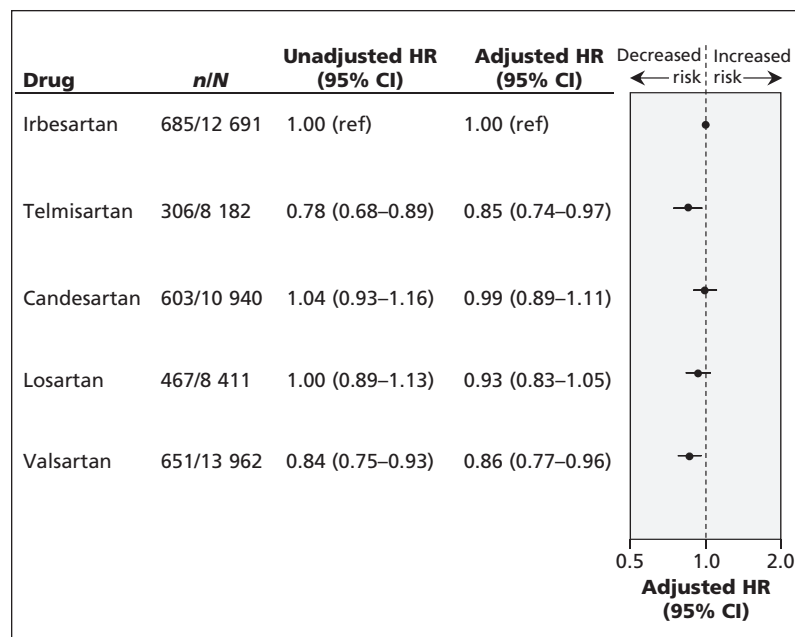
| Drug | *n/N* | Unadjusted HR (95% CI) | Adjusted HR (95% CI) |
|---|---|---|---|
| Irbesartan | 685/12 691 | 1.00 (ref) | 1.00 (ref) |
| Telmisartan | 306/8 182 | 0.78 (0.68–0.89) | 0.85 (0.74–0.97) |
| Candesartan | 603/10 940 | 1.04 (0.93–1.16) | 0.99 (0.89–1.11) |
| Losartan | 467/8 411 | 1.00 (0.89–1.13) | 0.93 (0.83–1.05) |
| Valsartan | 651/13 962 | 0.84 (0.75–0.93) | 0.86 (0.77–0.96) |

Decreased risk
Increased risk

0.5 1.0 2.0

Adjusted HR (95% CI)